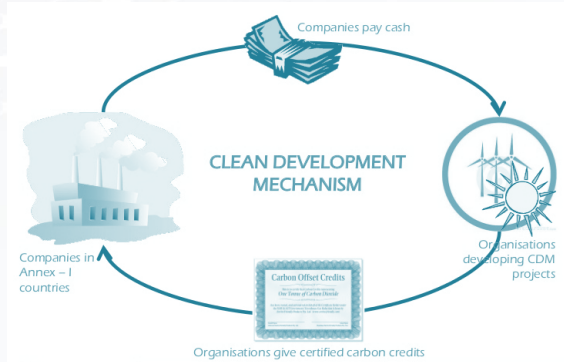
Companies pay cash

CLEAN DEVELOPMENT MECHANISM

Companies in Annex – I countries

Organisations developing CDM projects

Carbon Offset Credits

One Tonne of Carbon Dioxide

Organisations give certified carbon credits